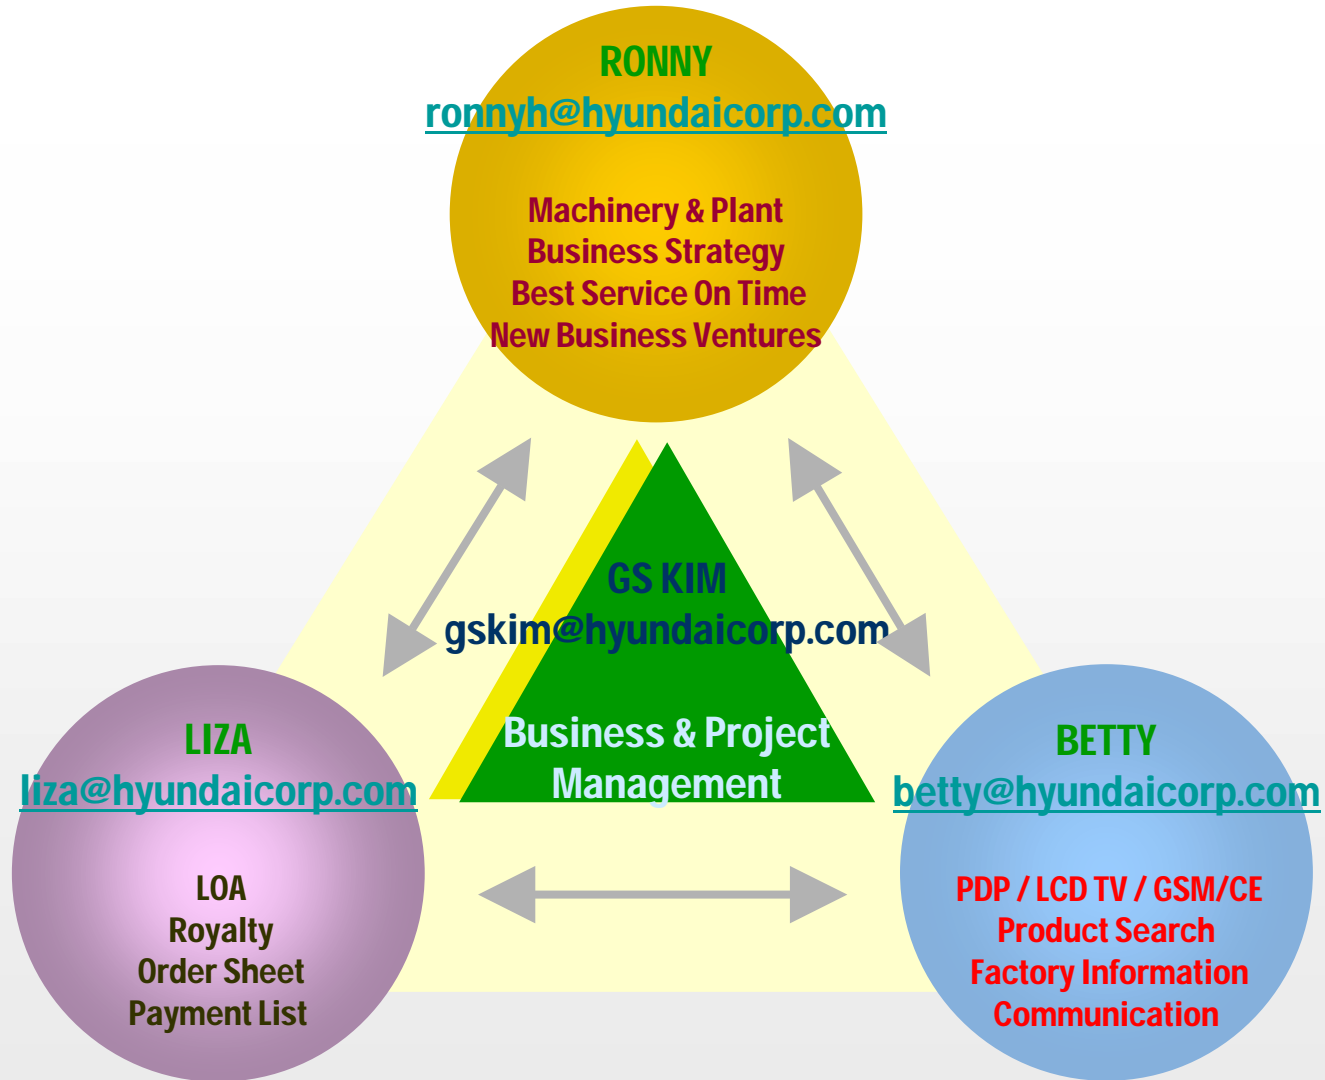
RONNY
ronnyh@hyundaicorp.com

Machinery & Plant
Business Strategy
Best Service On Time
New Business Ventures

GS KIM
gskim@hyundaicorp.com

Business & Project
Management

LIZA
liza@hyundaicorp.com

LOA
Royalty
Order Sheet
Payment List

BETTY
betty@hyundaicorp.com

PDP / LCD TV / GSM/CE
Product Search
Factory Information
Communication